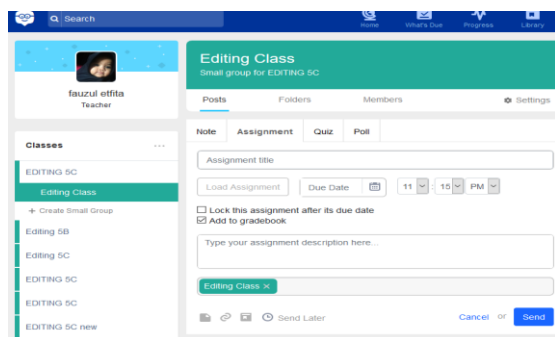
Search

Home What's Due Progress Library

fauzul etfita
Teacher

Classes ...

EDITING 5C
Editing Class
+ Create Small Group
Editing 5B
Editing 5C
EDITING 5C
EDITING 5C
EDITING 5C new

Editing Class
Small group for EDITING 5C

Posts Folders Members Settings

Note Assignment Quiz Poll

Assignment title

Load Assignment Due Date 11 : 15 PM

Lock this assignment after its due date
Add to gradebook

Type your assignment description here...

Editing Class ×

Send Later Cancel or Send